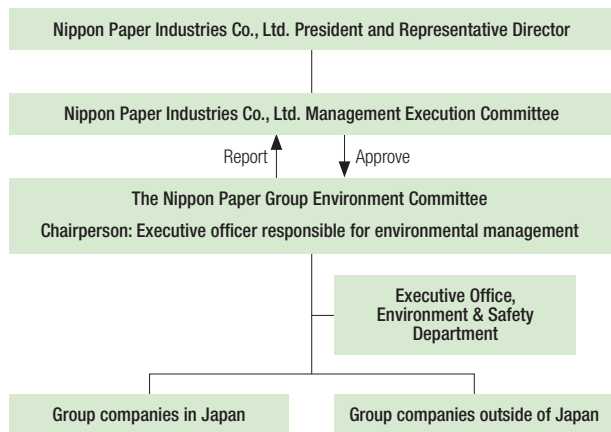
Nippon Paper Industries Co., Ltd. President and Representative Director

Nippon Paper Industries Co., Ltd. Management Execution Committee

Report

Approve

The Nippon Paper Group Environment Committee

Chairperson: Executive officer responsible for environmental management

Executive Office, Environment & Safety Department

Group companies in Japan

Group companies outside of Japan